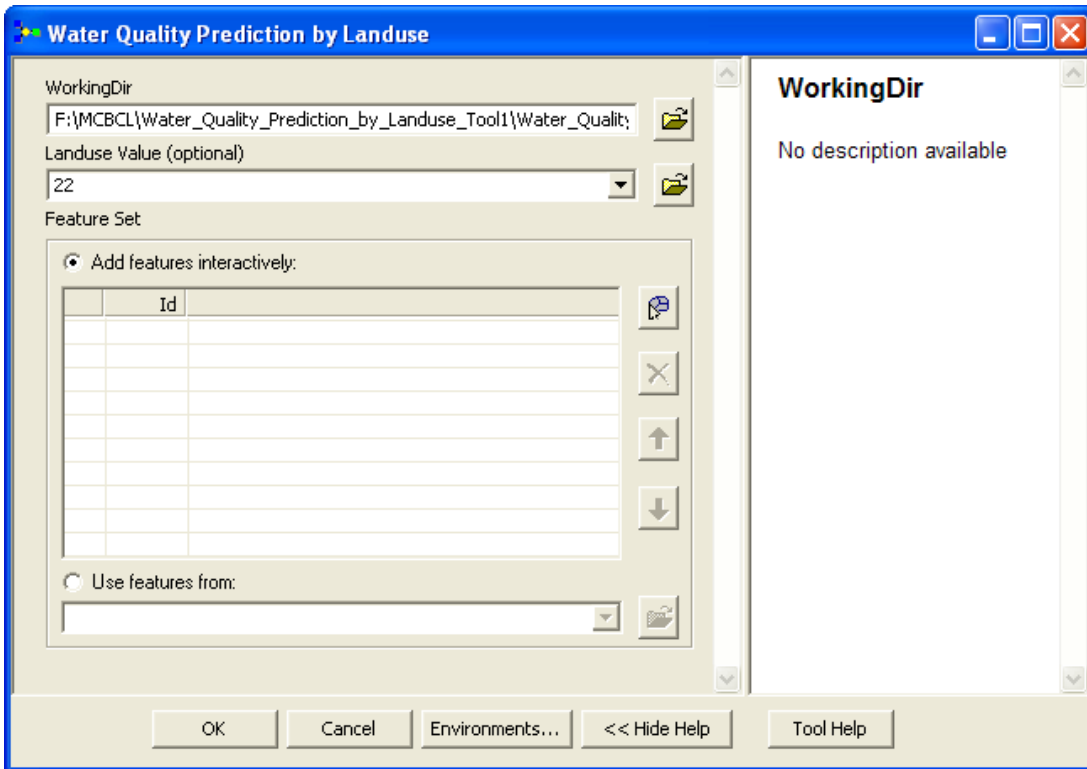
Water Quality Prediction by Landuse

WorkingDir

F:\MCBCL\Water_Quality_Prediction_by_Landuse_Tool1\Water_Quality

Landuse Value (optional)

22

Feature Set

Add features interactively:

| | Id | |
|---|---|---|
| | | |

Use features from:

WorkingDir

No description available

OK Cancel Environments... << Hide Help Tool Help